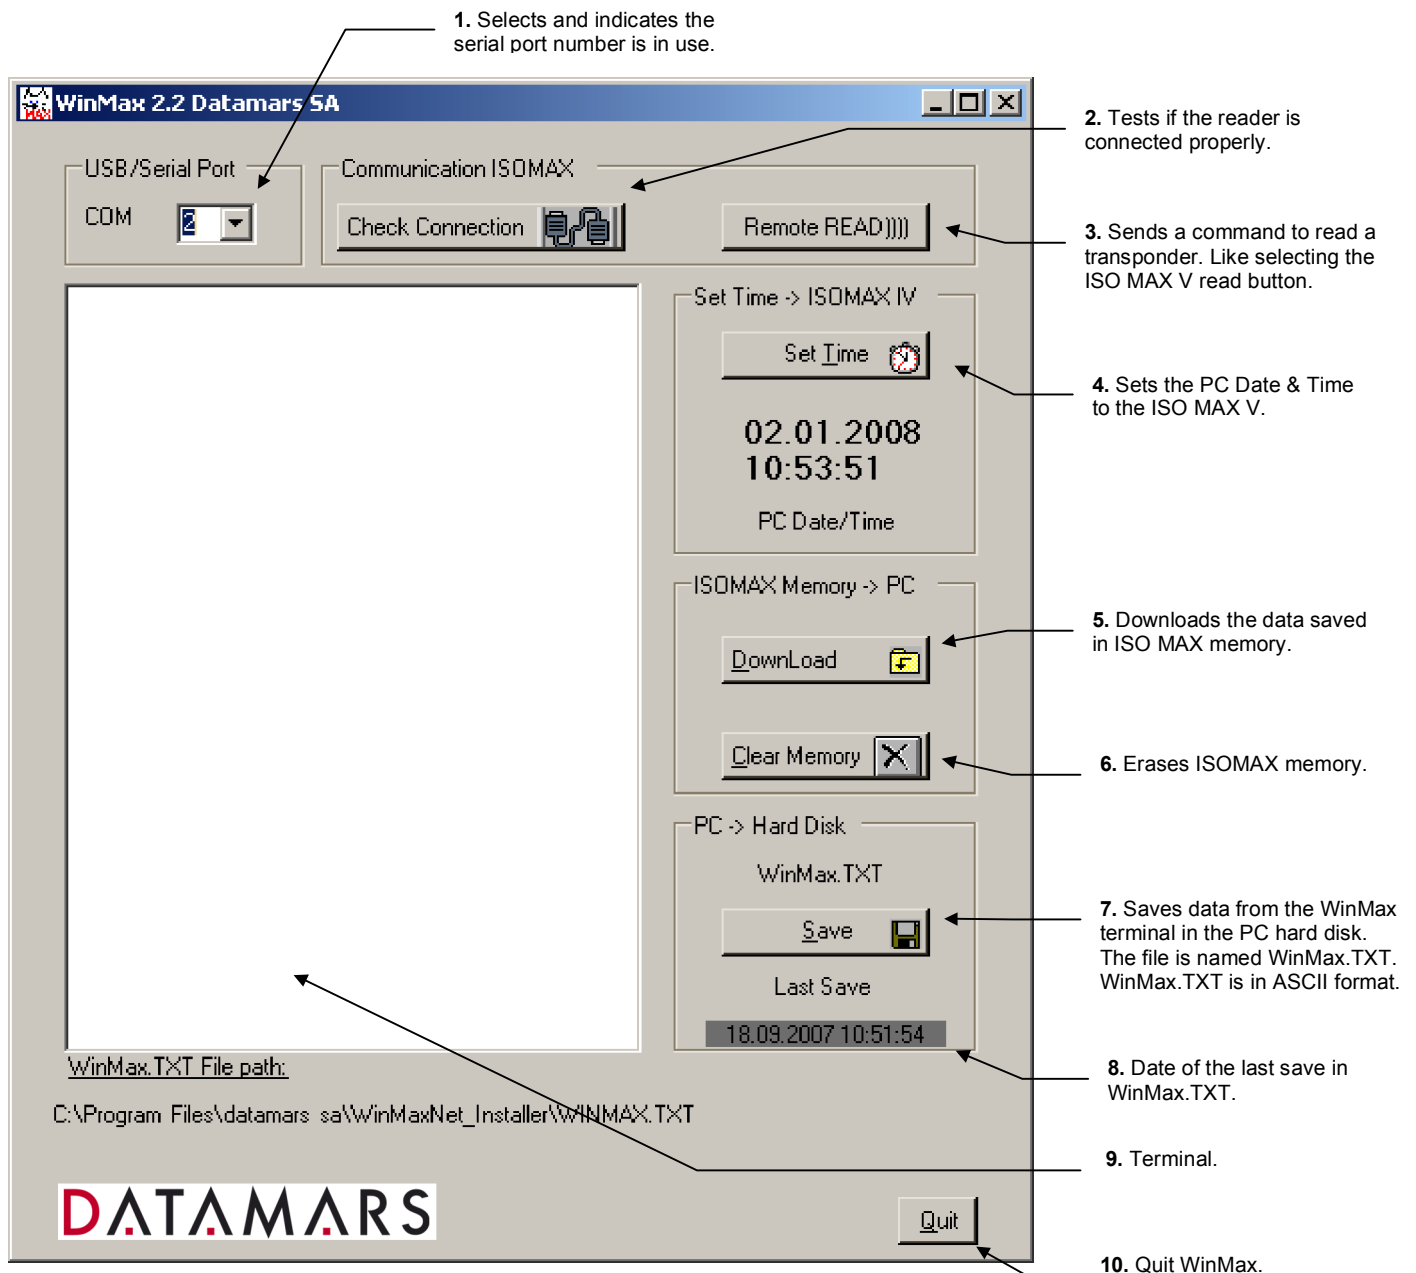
**1.** Selects and indicates the serial port number is in use.

WinMax 2.2 Datamars SA

**2.** Tests if the reader is connected properly.

USB/Serial Port

COM 2

Communication ISOMAX

Check Connection

Remote READ))))

**3.** Sends a command to read a transponder. Like selecting the ISO MAX V read button.

Set Time -> ISOMAX IV

Set Time

**4.** Sets the PC Date & Time to the ISO MAX V.

02.01.2008
10:53:51

PC Date/Time

ISOMAX Memory -> PC

**5.** Downloads the data saved in ISO MAX memory.

DownLoad

Clear Memory

**6.** Erases ISOMAX memory.

PC -> Hard Disk

WinMax.TXT

Save

**7.** Saves data from the WinMax terminal in the PC hard disk. The file is named WinMax.TXT. WinMax.TXT is in ASCII format.

Last Save

18.09.2007 10:51:54

**8.** Date of the last save in WinMax.TXT.

WinMax.TXT File path:

C:\Program Files\datamars sa\WinMaxNet_Installer\WINMAX.TXT

**9.** Terminal.

DATAMARS

Quit

**10.** Quit WinMax.